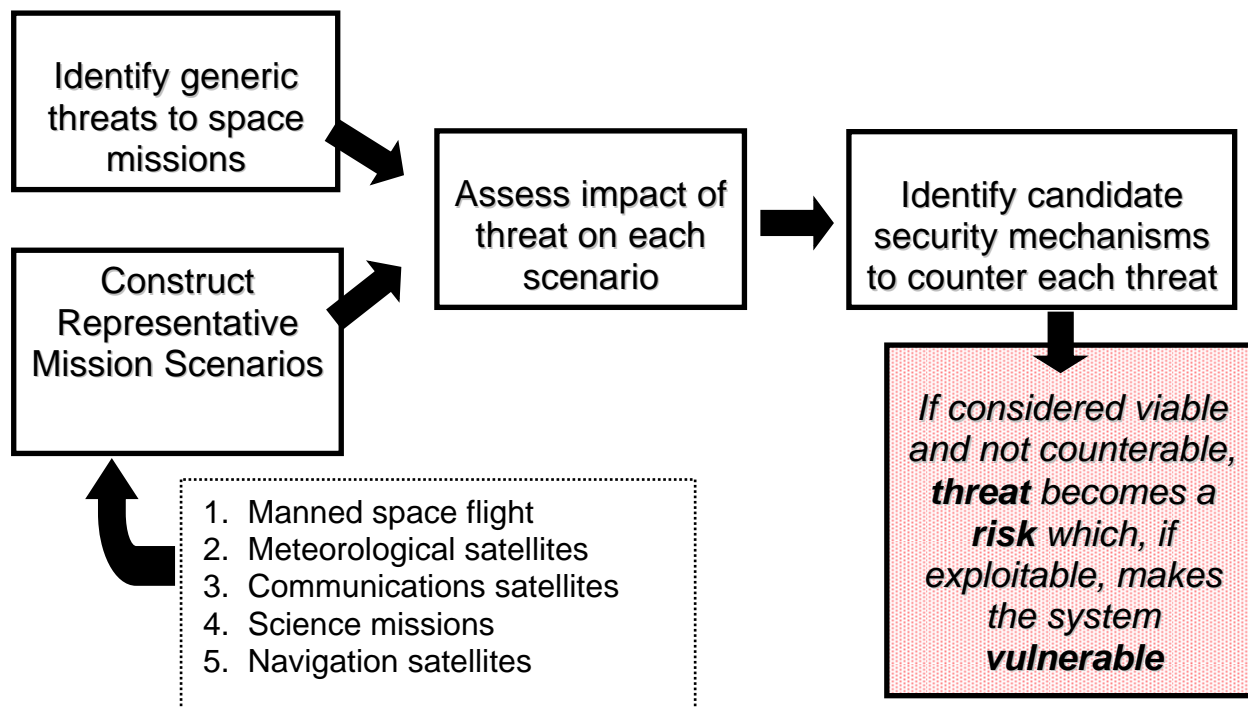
Identify generic threats to space missions

Construct Representative Mission Scenarios

Assess impact of threat on each scenario

Identify candidate security mechanisms to counter each threat

If considered viable and not counterable, **threat** becomes a **risk** which, if exploitable, makes the system **vulnerable**

1. Manned space flight
2. Meteorological satellites
3. Communications satellites
4. Science missions
5. Navigation satellites